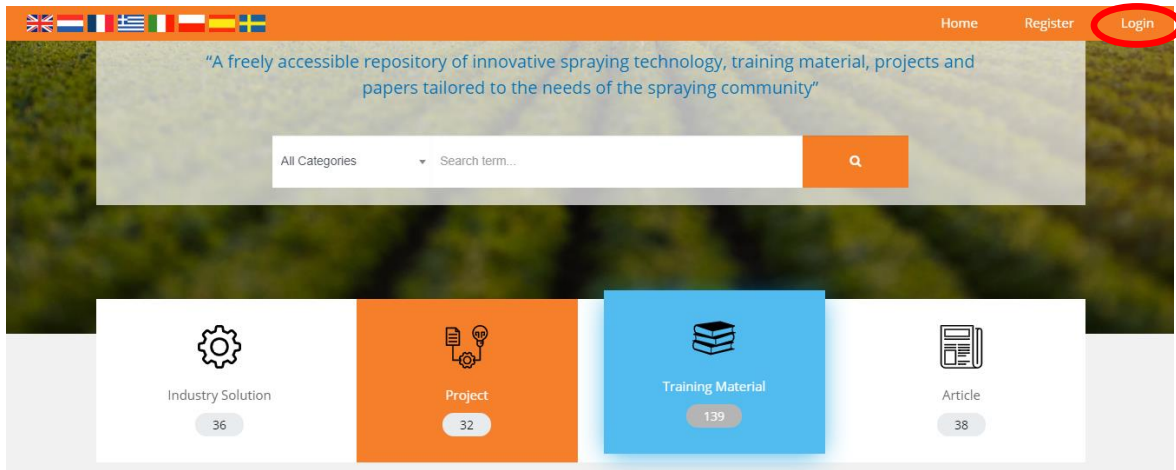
Home Register Login

"A freely accessible repository of innovative spraying technology, training material, projects and papers tailored to the needs of the spraying community"

All Categories Search term...

Industry Solution
36

Project
32

Training Material
139

Article
38